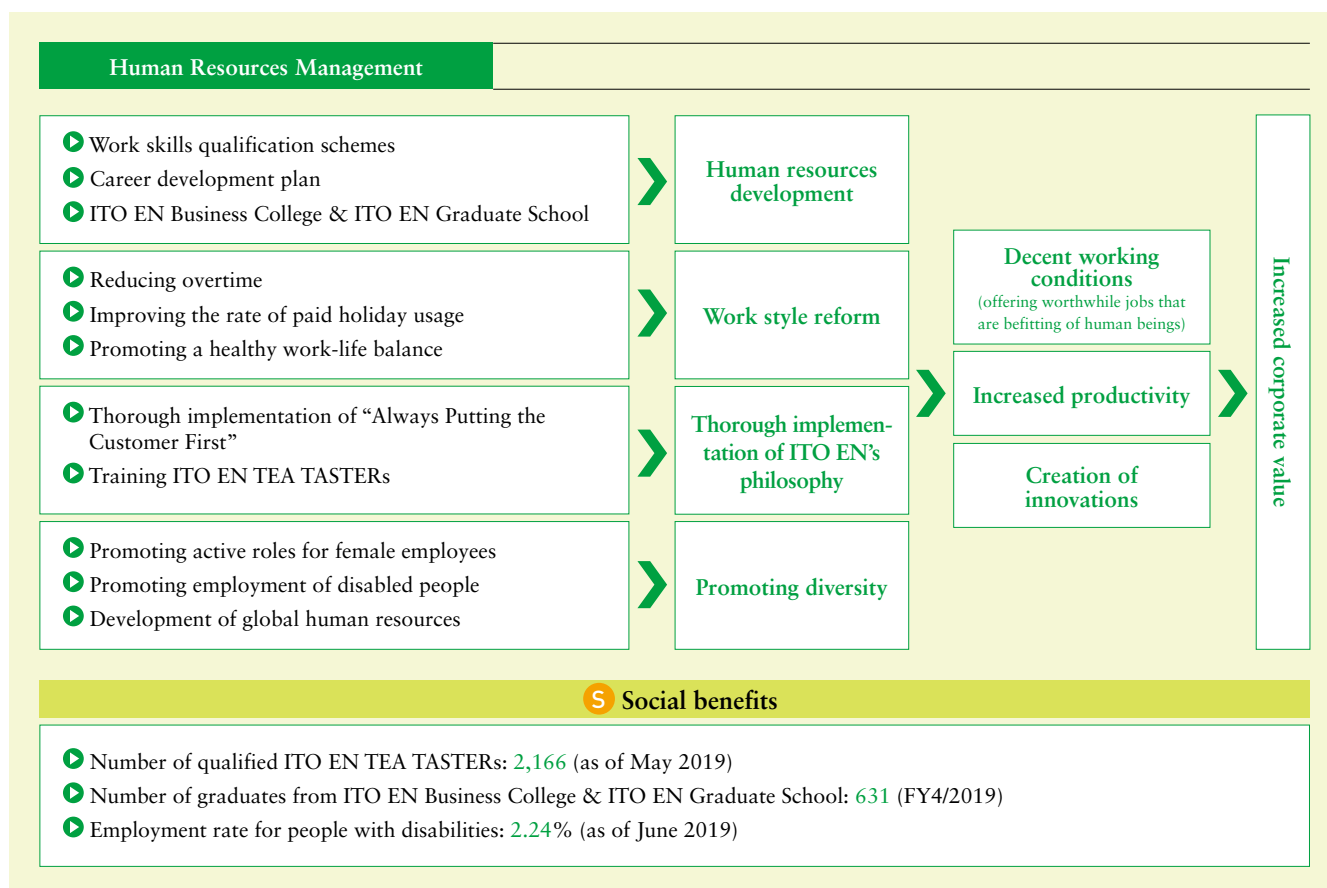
Human Resources Management

Work skills qualification schemes
Career development plan
ITO EN Business College & ITO EN Graduate School

Human resources development

Reducing overtime
Improving the rate of paid holiday usage
Promoting a healthy work-life balance

Work style reform

Thorough implementation of "Always Putting the Customer First"
Training ITO EN TEA TASTERs

Thorough implementation of ITO EN's philosophy

Promoting active roles for female employees
Promoting employment of disabled people
Development of global human resources

Promoting diversity

Decent working conditions
(offering worthwhile jobs that are befitting of human beings)

Increased productivity

Creation of innovations

Increased corporate value

S Social benefits

Number of qualified ITO EN TEA TASTERs: 2,166 (as of May 2019)
Number of graduates from ITO EN Business College & ITO EN Graduate School: 631 (FY4/2019)
Employment rate for people with disabilities: 2.24% (as of June 2019)